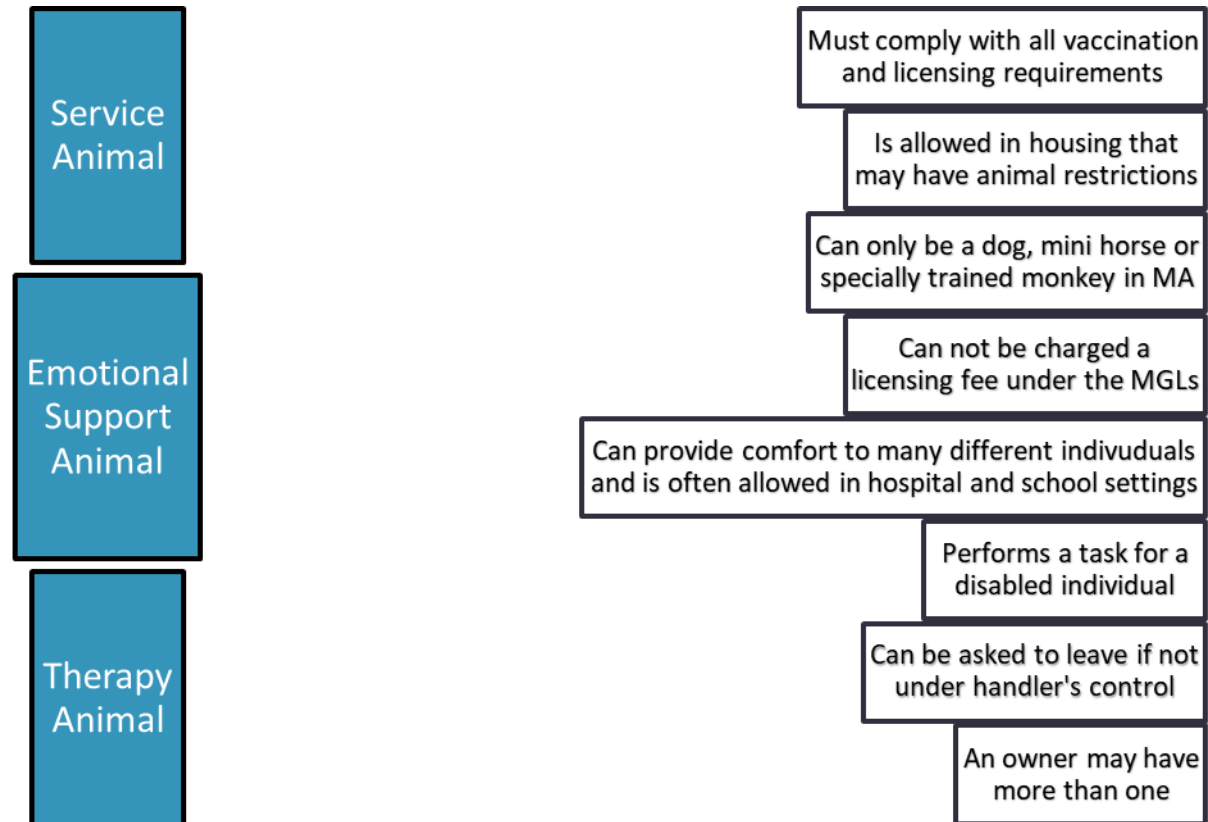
Service Animal

Emotional Support Animal

Therapy Animal

Must comply with all vaccination and licensing requirements

Is allowed in housing that may have animal restrictions

Can only be a dog, mini horse or specially trained monkey in MA

Can not be charged a licensing fee under the MGLs

Can provide comfort to many different indivuduals and is often allowed in hospital and school settings

Performs a task for a disabled individual

Can be asked to leave if not under handler's control

An owner may have more than one